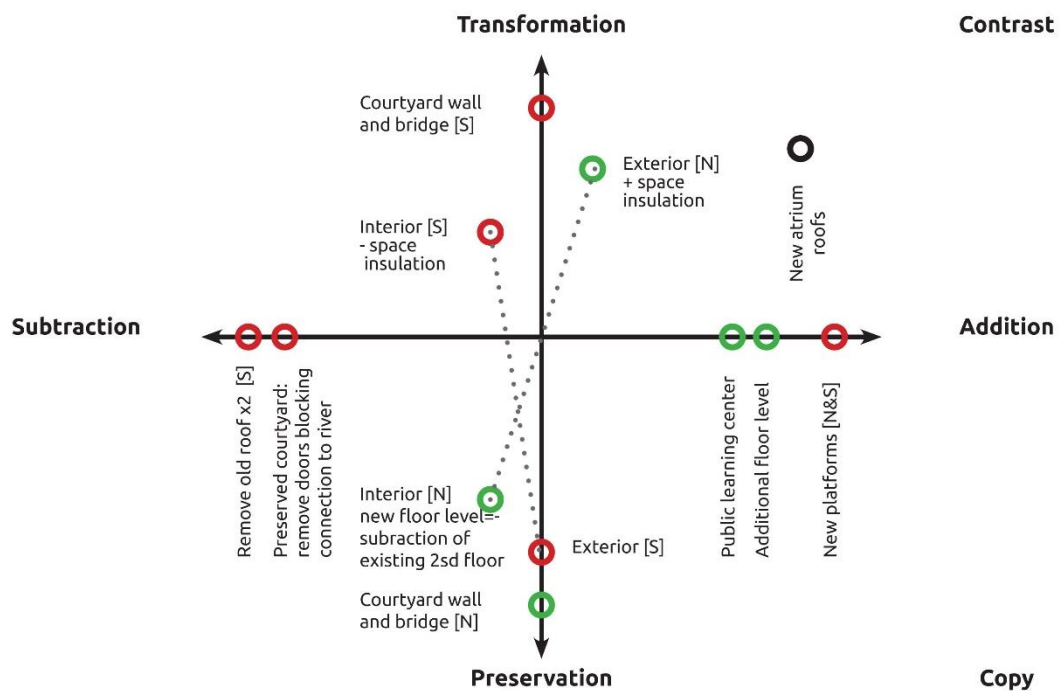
Transformation

Contrast

Courtyard wall and bridge [S]

Exterior [N] + space insulation

New atrium roofs

Interior [S] - space insulation

Subtraction

Addition

Remove old roof x2 [S]

Preserved courtyard: remove doors blocking connection to river

Public learning center

Additional floor level

New platforms [N&S]

Interior [N] new floor level= subraction of existing 2sd floor

Exterior [S]

Courtyard wall and bridge [N]

Preservation

Copy